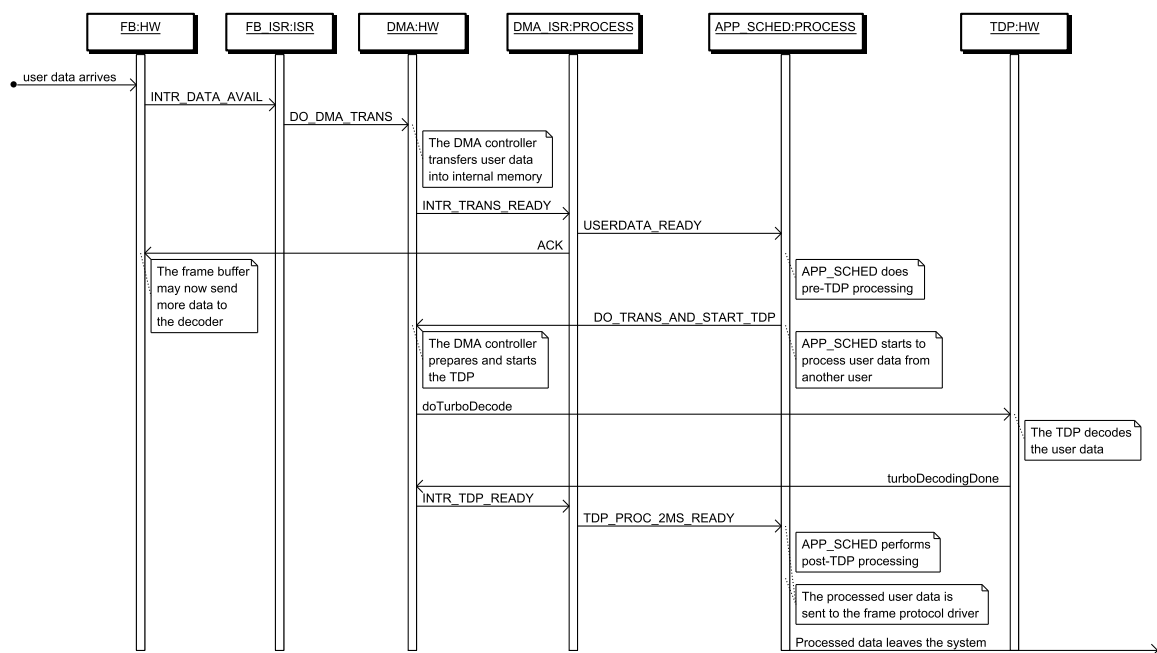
FB:HW

FB_ISR:ISR

DMA:HW

DMA_ISR:PROCESS

APP_SCHED:PROCESS

TDP:HW

user data arrives

INTR_DATA_AVAIL

DO_DMA_TRANS

The DMA controller transfers user data into internal memory

INTR_TRANS_READY

USERDATA_READY

ACK

The frame buffer may now send more data to the decoder

APP_SCHED does pre-TDP processing

DO_TRANS_AND_START_TDP

The DMA controller prepares and starts the TDP

APP_SCHED starts to process user data from another user

doTurboDecode

The TDP decodes the user data

turboDecodingDone

INTR_TDP_READY

TDP_PROC_2MS_READY

APP_SCHED performs post-TDP processing

The processed user data is sent to the frame protocol driver

Processed data leaves the system